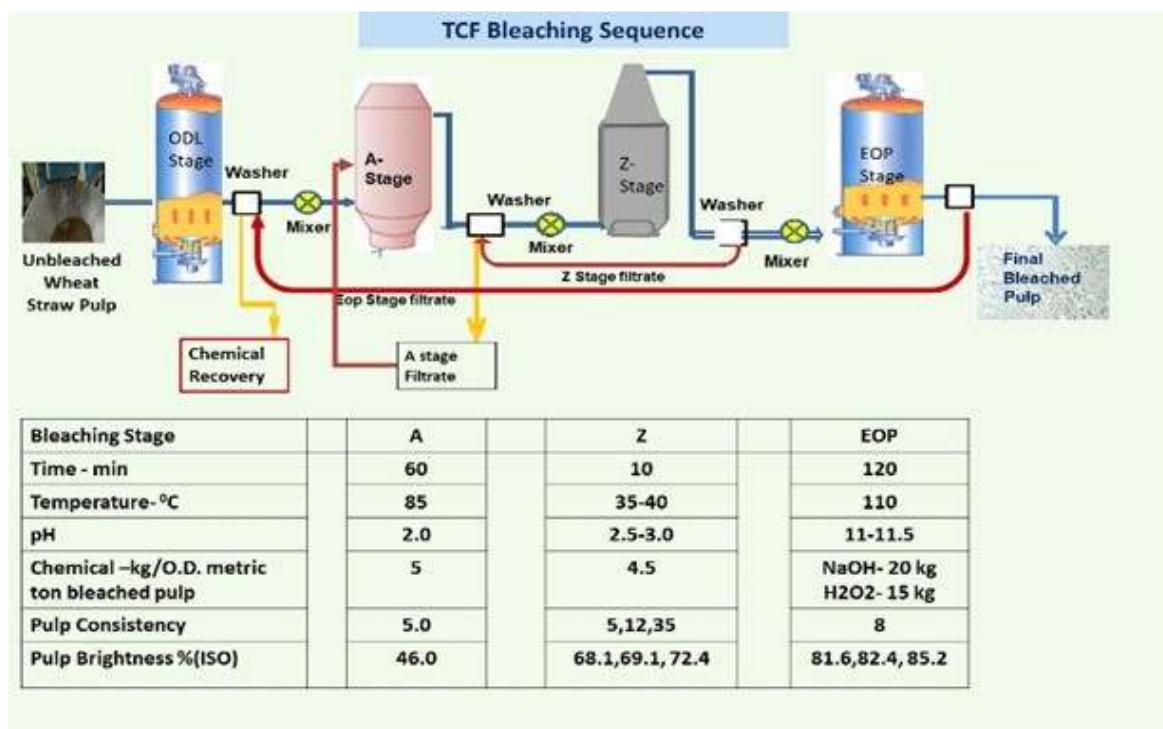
TCF Bleaching Sequence

ODL Stage

Washer

Mixer

A-Stage

Washer

Mixer

Z-Stage

Washer

Mixer

EOP Stage

Unbleached Wheat Straw Pulp

Z Stage filtrate

Eop Stage filtrate

Final Bleached Pulp

Chemical Recovery

A stage Filtrate

| Bleaching Stage | | A | | Z | | EOP |
|---|---|---|---|---|---|---|
| Time - min | | 60 | | 10 | | 120 |
| Temperature- $^0$C | | 85 | | 35-40 | | 110 |
| pH | | 2.0 | | 2.5-3.0 | | 11-11.5 |
| Chemical –kg/O.D. metric ton bleached pulp | | 5 | | 4.5 | | NaOH- 20 kg H2O2- 15 kg |
| Pulp Consistency | | 5.0 | | 5,12,35 | | 8 |
| Pulp Brightness %(ISO) | | 46.0 | | 68.1,69.1, 72.4 | | 81.6,82.4, 85.2 |